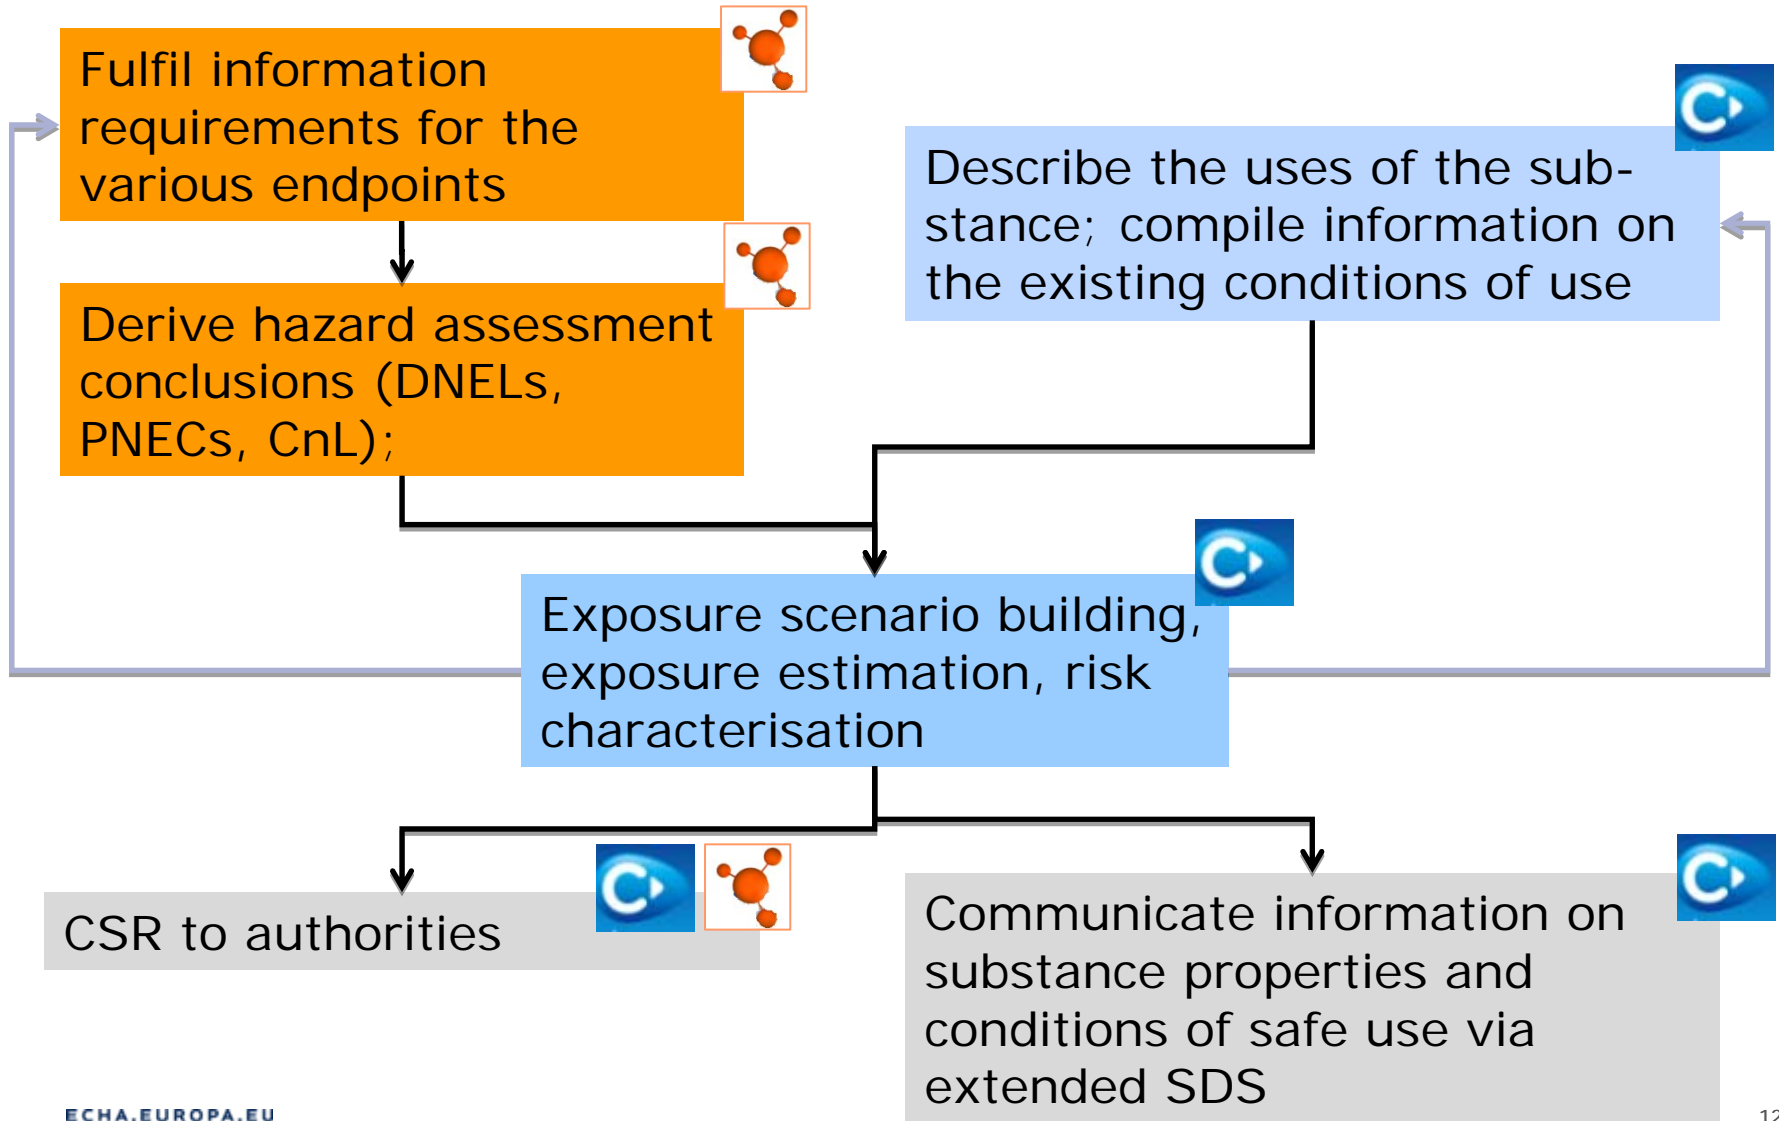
Fulfil information requirements for the various endpoints

Derive hazard assessment conclusions (DNELs, PNECs, CnL);

Describe the uses of the substance; compile information on the existing conditions of use

Exposure scenario building, exposure estimation, risk characterisation

CSR to authorities

Communicate information on substance properties and conditions of safe use via extended SDS

ECHA.EUROPA.EU

12